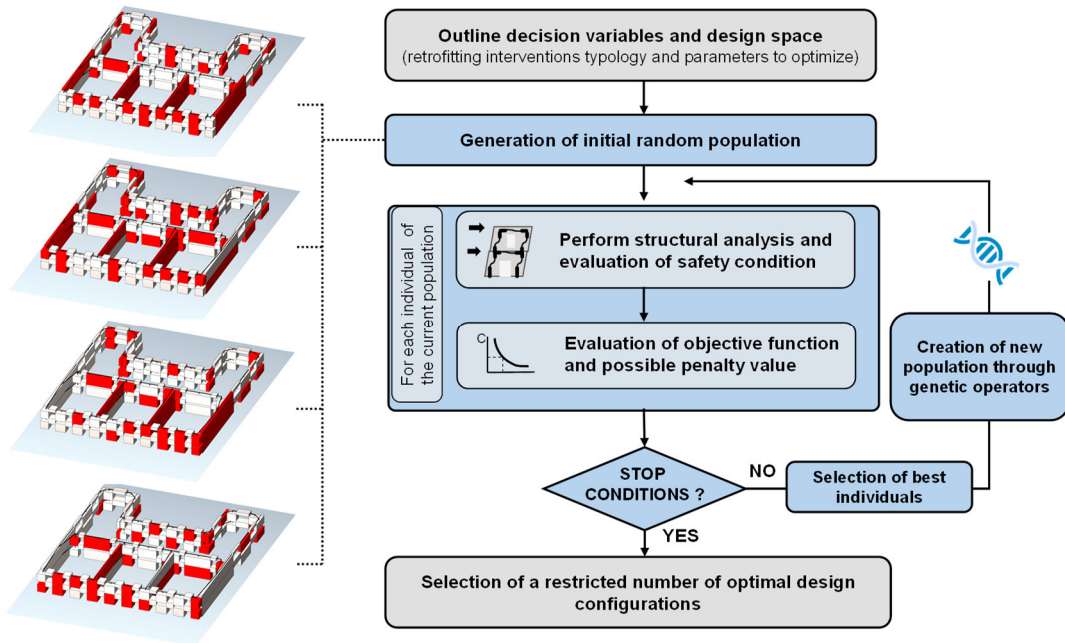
Outline decision variables and design space
(retrofitting interventions typology and parameters to optimize)

Generation of initial random population

For each individual of the current population

Perform structural analysis and evaluation of safety condition

C

Evaluation of objective function and possible penalty value

Creation of new population through genetic operators

STOP CONDITIONS ?

NO

Selection of best individuals

YES

Selection of a restricted number of optimal design configurations